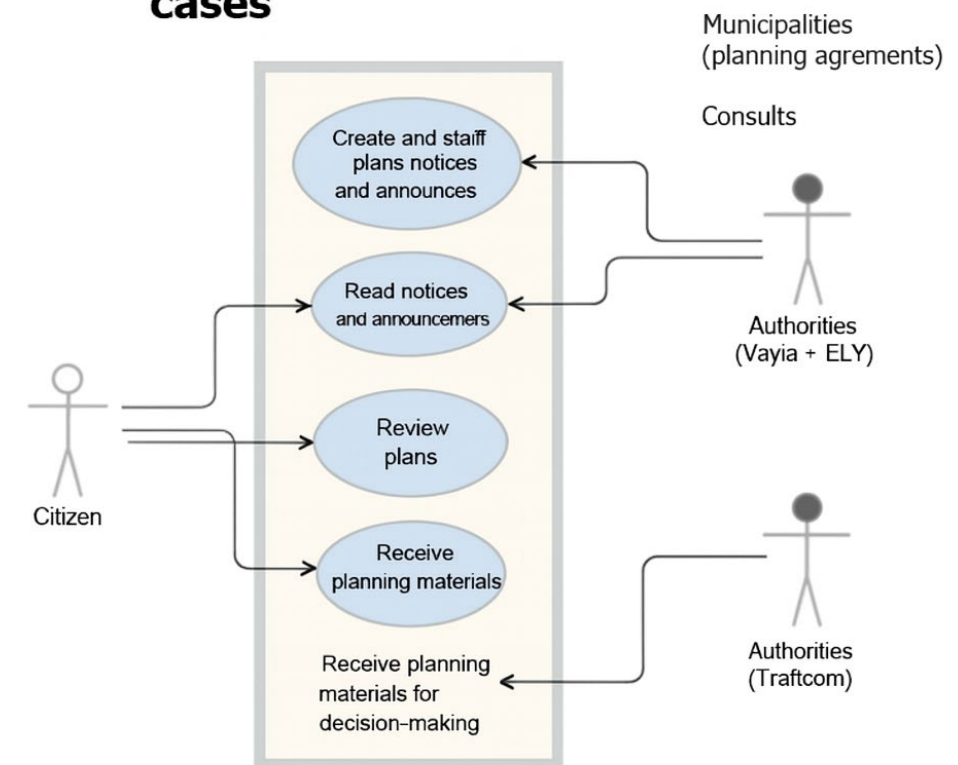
cases

Municipalities
(planning agrements)

Consults

Create and staiff plans notices and announces

Read notices and announcemers

Review plans

Receive planning materials

Receive planning materials for decision-making

Citizen

Authorities
(Vayia + ELY)

Authorities
(Traftcom)